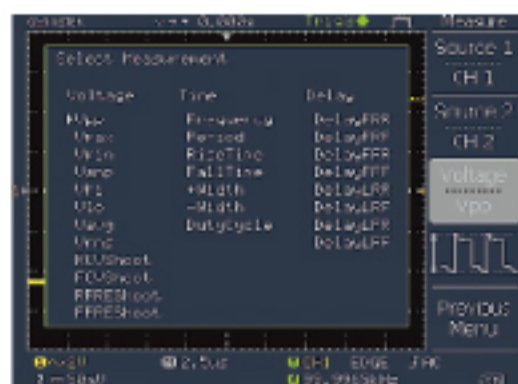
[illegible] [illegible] Trig'd Measure

Select Measurement

Voltage Time Delay

Vpp Frequency DelayFRR
Vmax Period DelayFRF
Vmin RiseTime DelayFFR
Vamp FallTime DelayFFF
Vhi +Width DelayLRR
Vlo -Width DelayLRF
Vavg DutyCycle DelayLFR
Vrms DelayLFF
RFOVShoot
FOVShoot
RPREShoot
FPREShoot

Source 1
CH 1

Source 2
CH 2

Voltage
Vpp

Previous
Menu

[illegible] 2.5uS CH1 EDGE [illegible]
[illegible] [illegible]